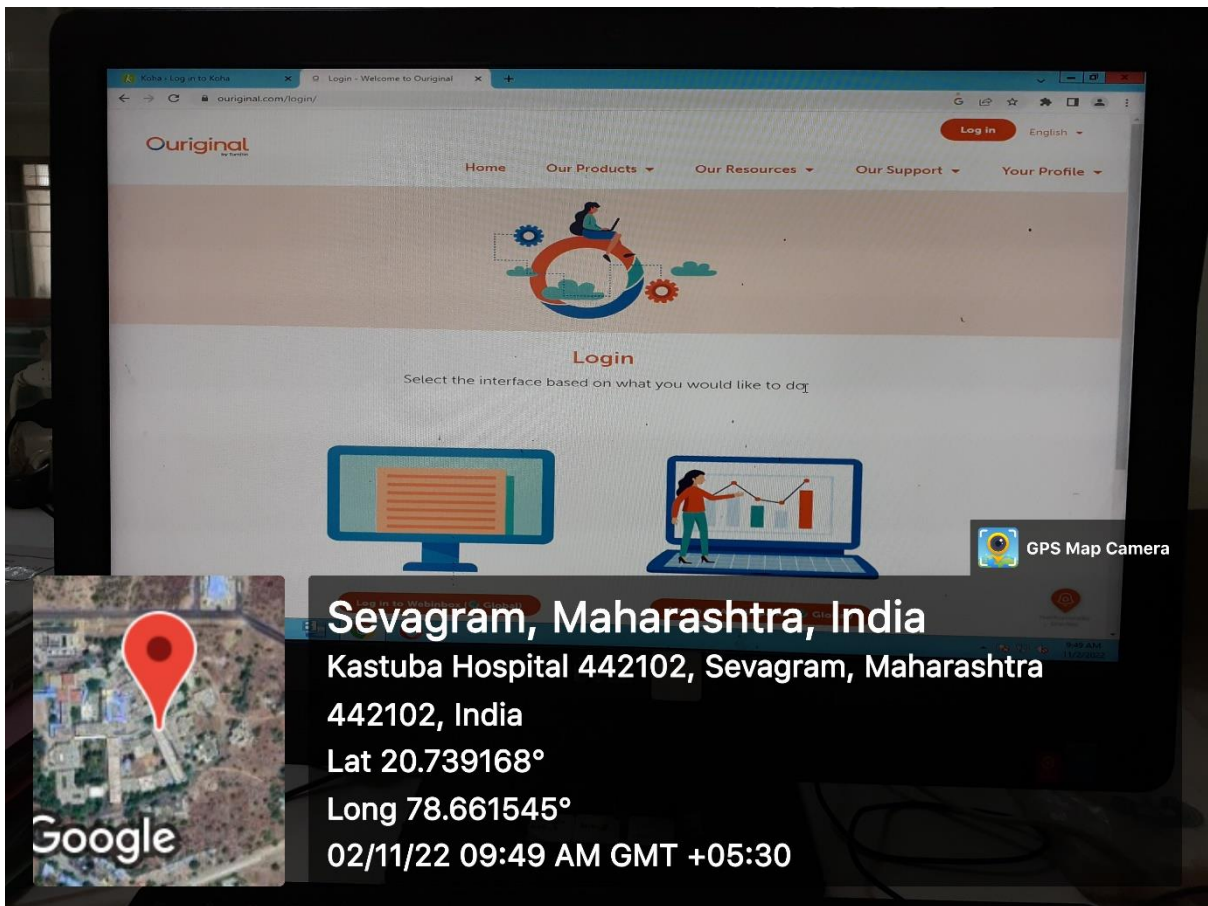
Koha › Log in to Koha
Login - Welcome to Ouriginal
ouriginal.com/login/

Ouriginal
by Turnitin

Log in
English

Home
Our Products
Our Resources
Our Support
Your Profile

Login
Select the interface based on what you would like to do

Log in to Webinterface
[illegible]

GPS Map Camera

Google

Sevagram, Maharashtra, India
Kastuba Hospital 442102, Sevagram, Maharashtra 442102, India
Lat 20.739168°
Long 78.661545°
02/11/22 09:49 AM GMT +05:30